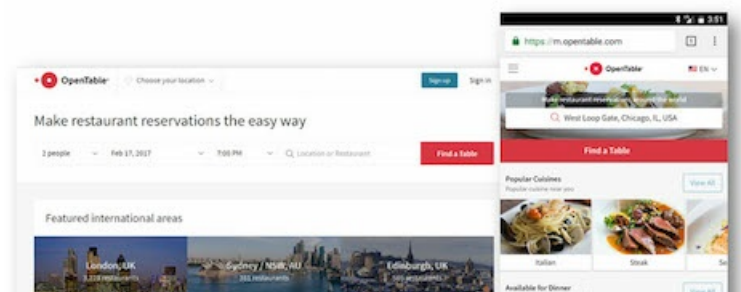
OpenTable

Choose your location

Sign up

Sign in

Make restaurant reservations the easy way

2 people

Feb 17, 2017

7:00 PM

Location or Restaurant

Find a Table

Featured international areas

London, UK
1,318 restaurants

Sydney / NSW, AU
361 restaurants

Edinburgh, UK
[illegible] restaurants

3:51

https://m.opentable.com

1

OpenTable

EN

Make restaurant reservations around the world

West Loop Gate, Chicago, IL, USA

Find a Table

Popular Cuisines

Popular cuisine near you

View All

Italian

Steak

Se

Available for Dinner

View All